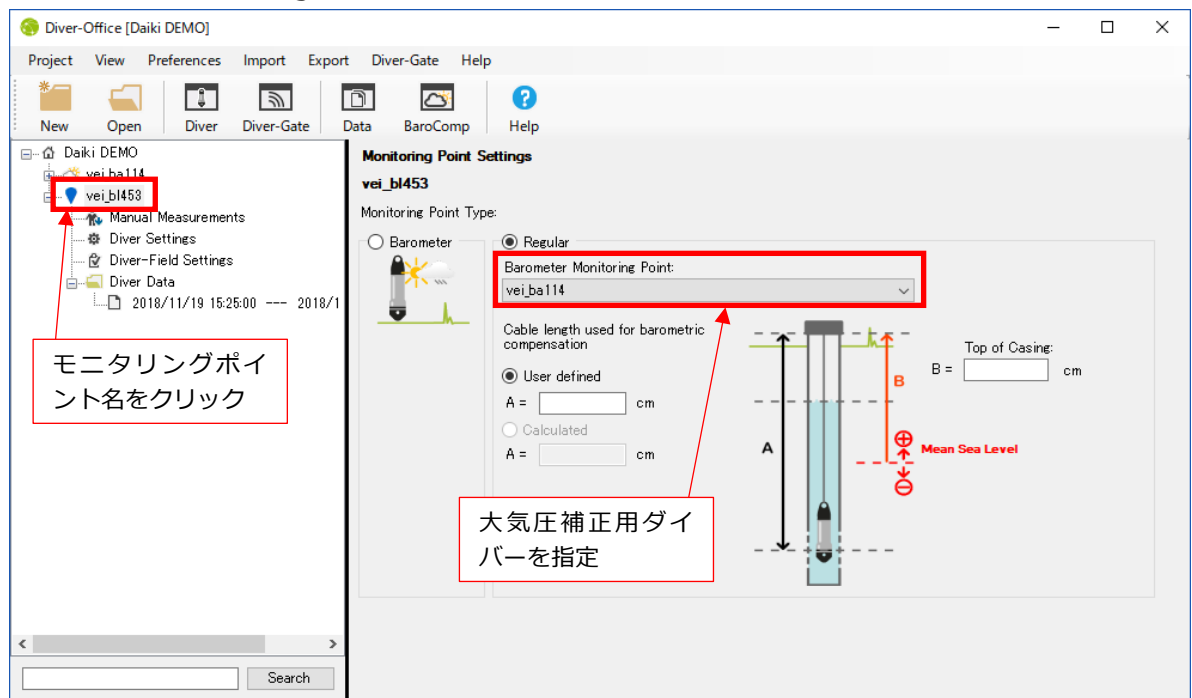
Diver-Office [Daiki DEMO]

Project View Preferences Import Export Diver-Gate Help

New Open Diver Diver-Gate Data BaroComp Help

Daiki DEMO
vei_ba114
vei_bl453
Manual Measurements
Diver Settings
Diver-Field Settings
Diver Data
2018/11/19 15:25:00 --- 2018/1

モニタリングポイント名をクリック

Search

Monitoring Point Settings

vei_bl453

Monitoring Point Type:

Barometer

Regular

Barometer Monitoring Point:

vei_ba114

Cable length used for barometric compensation

User defined

A = cm

Calculated

A = cm

Top of Casing:

B = cm

B

A

Mean Sea Level

大気圧補正用ダイバーを指定